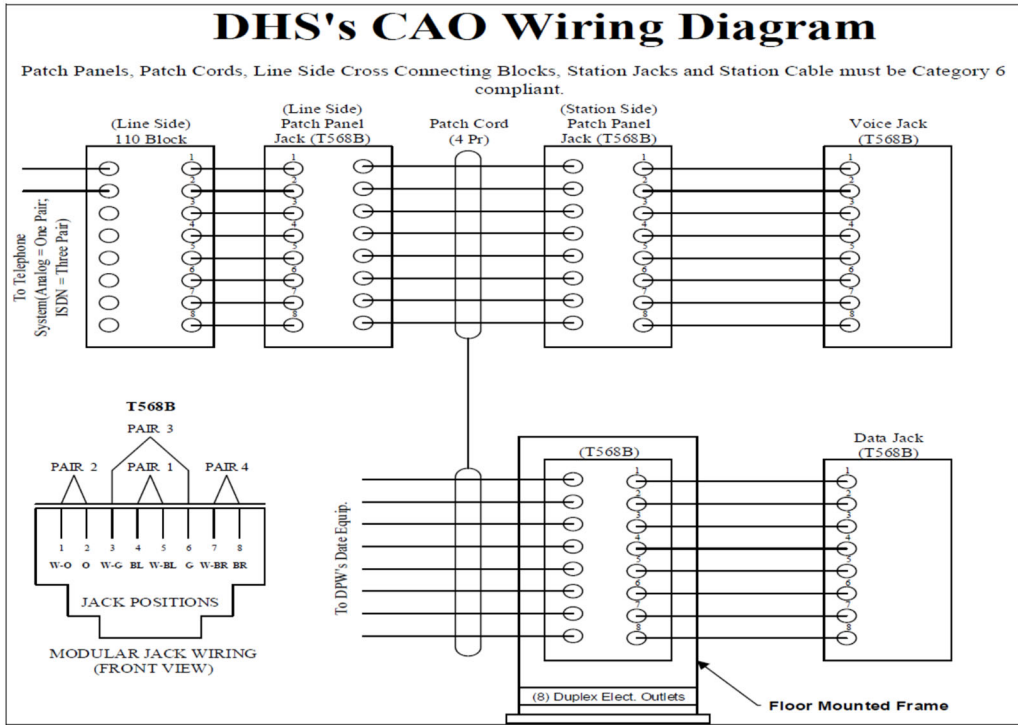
DHS's CAO Wiring Diagram

Patch Panels, Patch Cords, Line Side Cross Connecting Blocks, Station Jacks and Station Cable must be Category 6 compliant.

(Line Side) 110 Block

(Line Side) Patch Panel Jack (T568B)

Patch Cord (4 Pr)

(Station Side) Patch Panel Jack (T568B)

Voice Jack (T568B)

To Telephone System(Analog = One Pair; ISDN = Three Pair)

1 2 3 4 5 6 7 8

1 2 3 4 5 6 7 8

1 2 3 4 5 6 7 8

1 2 3 4 5 6 7 8

T568B

PAIR 3

PAIR 2

PAIR 1

PAIR 4

1 2 3 4 5 6 7 8

W-O O W-G BL W-BL G W-BR BR

JACK POSITIONS

MODULAR JACK WIRING (FRONT VIEW)

(T568B)

Data Jack (T568B)

To DPW's Date Equip.

1 2 3 4 5 6 7 8

1 2 3 4 5 6 7 8

(8) Duplex Elect. Outlets

Floor Mounted Frame